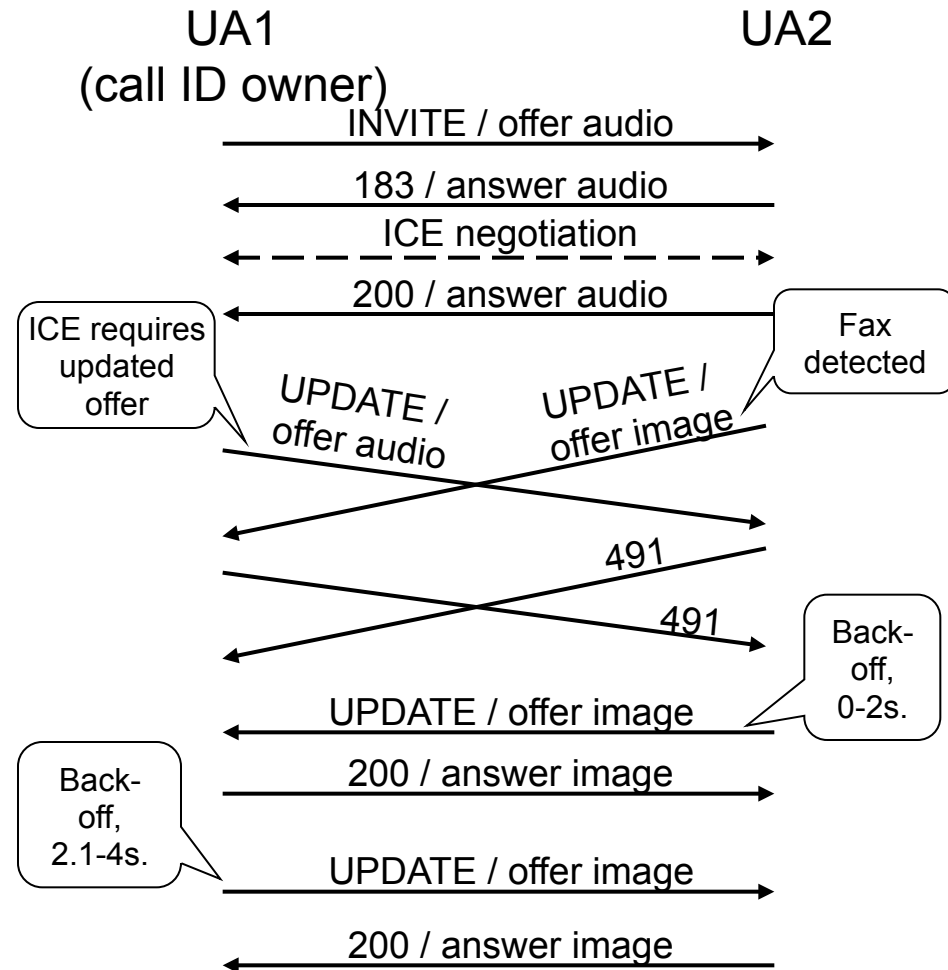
UA1
(call ID owner)

UA2

INVITE / offer audio

183 / answer audio

ICE negotiation

200 / answer audio

ICE requires updated offer

Fax detected

UPDATE / offer audio

UPDATE / offer image

491

491

Back-off, 0-2s.

UPDATE / offer image

Back-off, 2.1-4s.

200 / answer image

UPDATE / offer image

200 / answer image